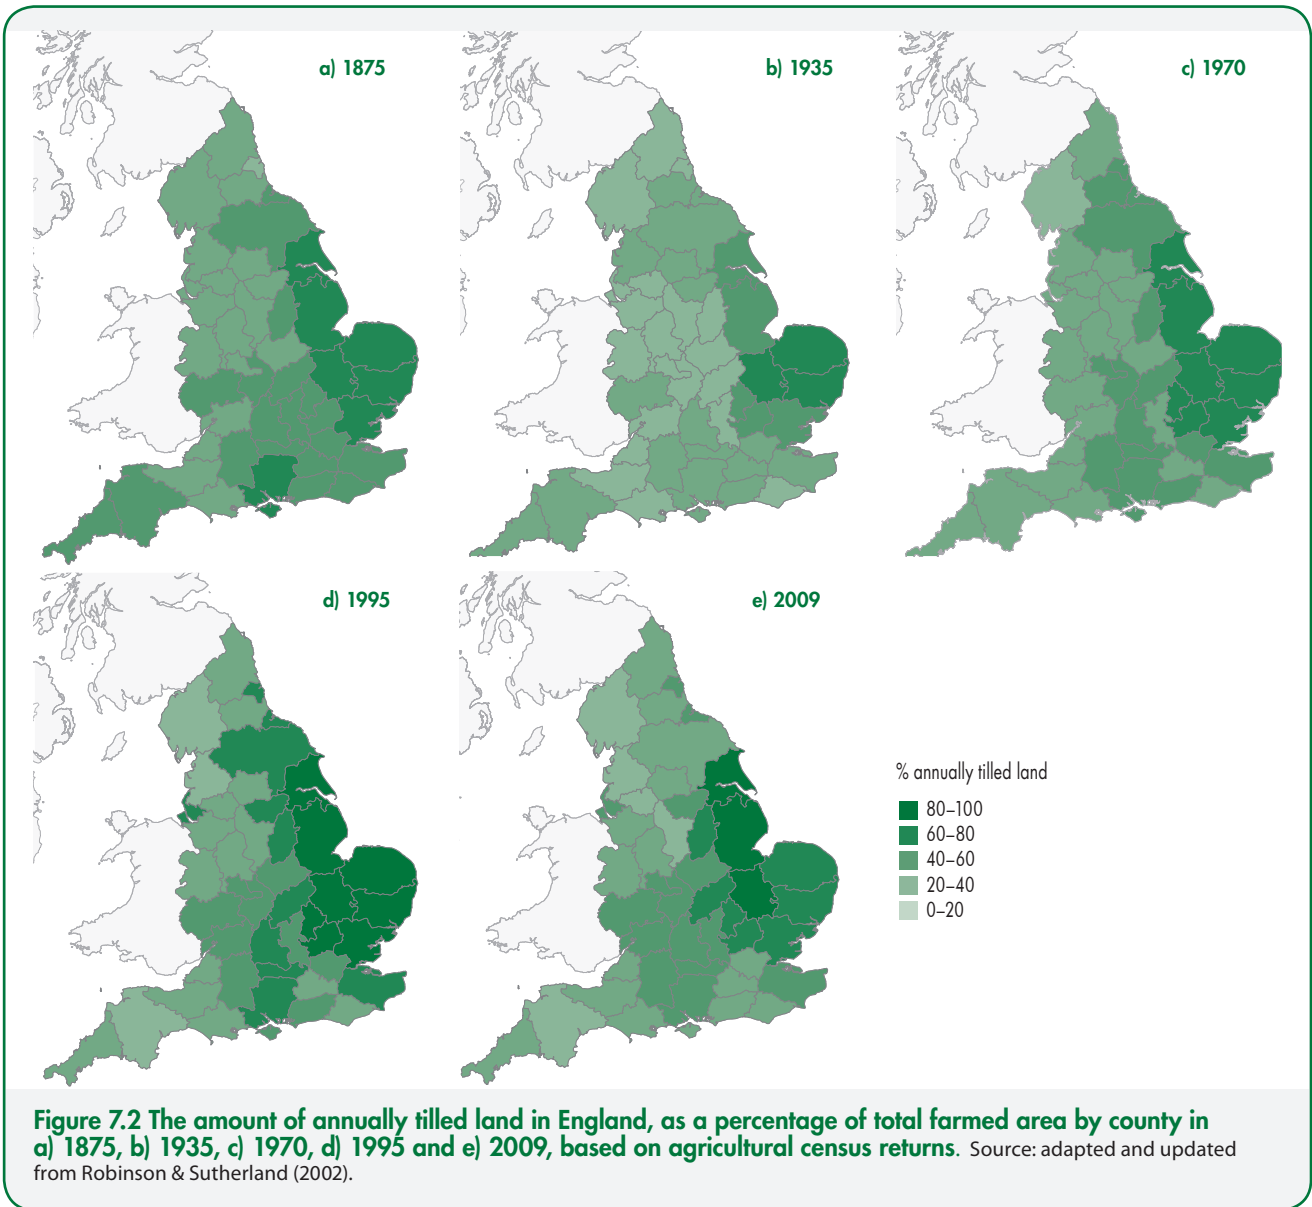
a) 1875

b) 1935

c) 1970

d) 1995

e) 2009

% annually tilled land

80–100
60–80
40–60
20–40
0–20

Figure 7.2 The amount of annually tilled land in England, as a percentage of total farmed area by county in a) 1875, b) 1935, c) 1970, d) 1995 and e) 2009, based on agricultural census returns. Source: adapted and updated from Robinson & Sutherland (2002).